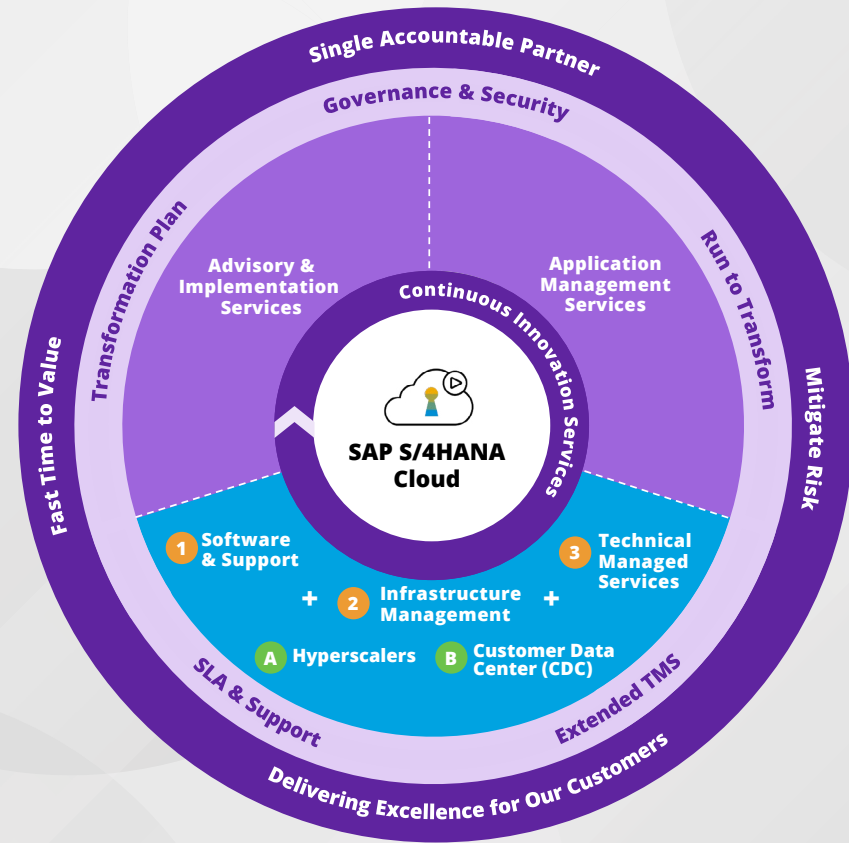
Single Accountable Partner

Governance & Security

Transformation Plan

Run to Transform

Fast Time to Value

Mitigate Risk

Advisory & Implementation Services

Application Management Services

Continuous Innovation Services

SAP S/4HANA Cloud

1 Software & Support

+

2 Infrastructure Management

+

3 Technical Managed Services

A Hyperscalers

B Customer Data Center (CDC)

SLA & Support

Extended TMS

Delivering Excellence for Our Customers